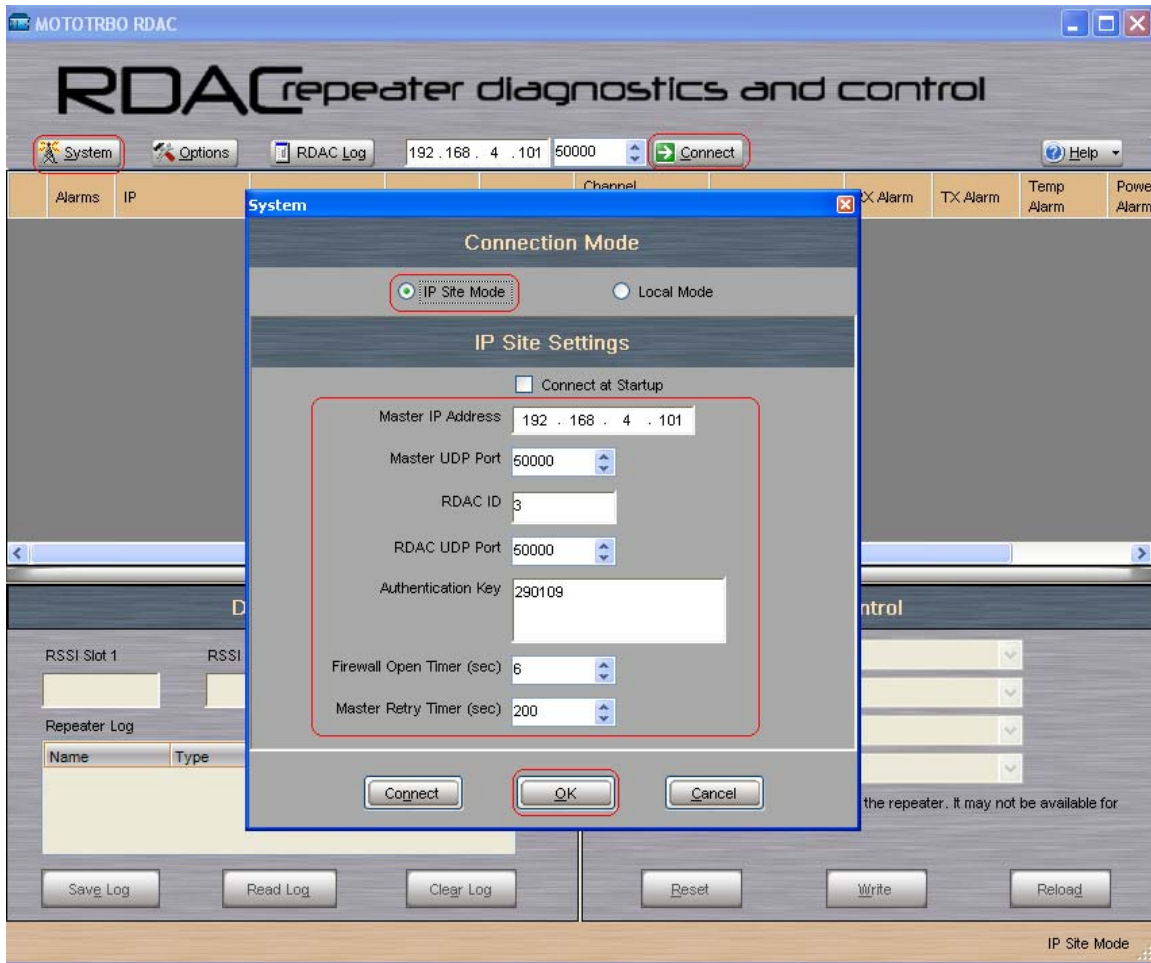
MOTOTRBO RDAC

RDAC repeater diagnostics and control

System Options RDAC Log 192 . 168 . 4 . 101 50000 Connect Help

Alarms IP Channel RX Alarm TX Alarm Temp Alarm Powe Alarm

System

Connection Mode

IP Site Mode Local Mode

IP Site Settings

Connect at Startup

Master IP Address 192 . 168 . 4 . 101

Master UDP Port 50000

RDAC ID 3

RDAC UDP Port 50000

Authentication Key 290109

Firewall Open Timer (sec) 6

Master Retry Timer (sec) 200

Connect OK Cancel

D

ntrol

RSSI Slot 1 RSSI

Repeater Log

Name Type

the repeater. It may not be available for

Save Log Read Log Clear Log Reset Write Reload

IP Site Mode